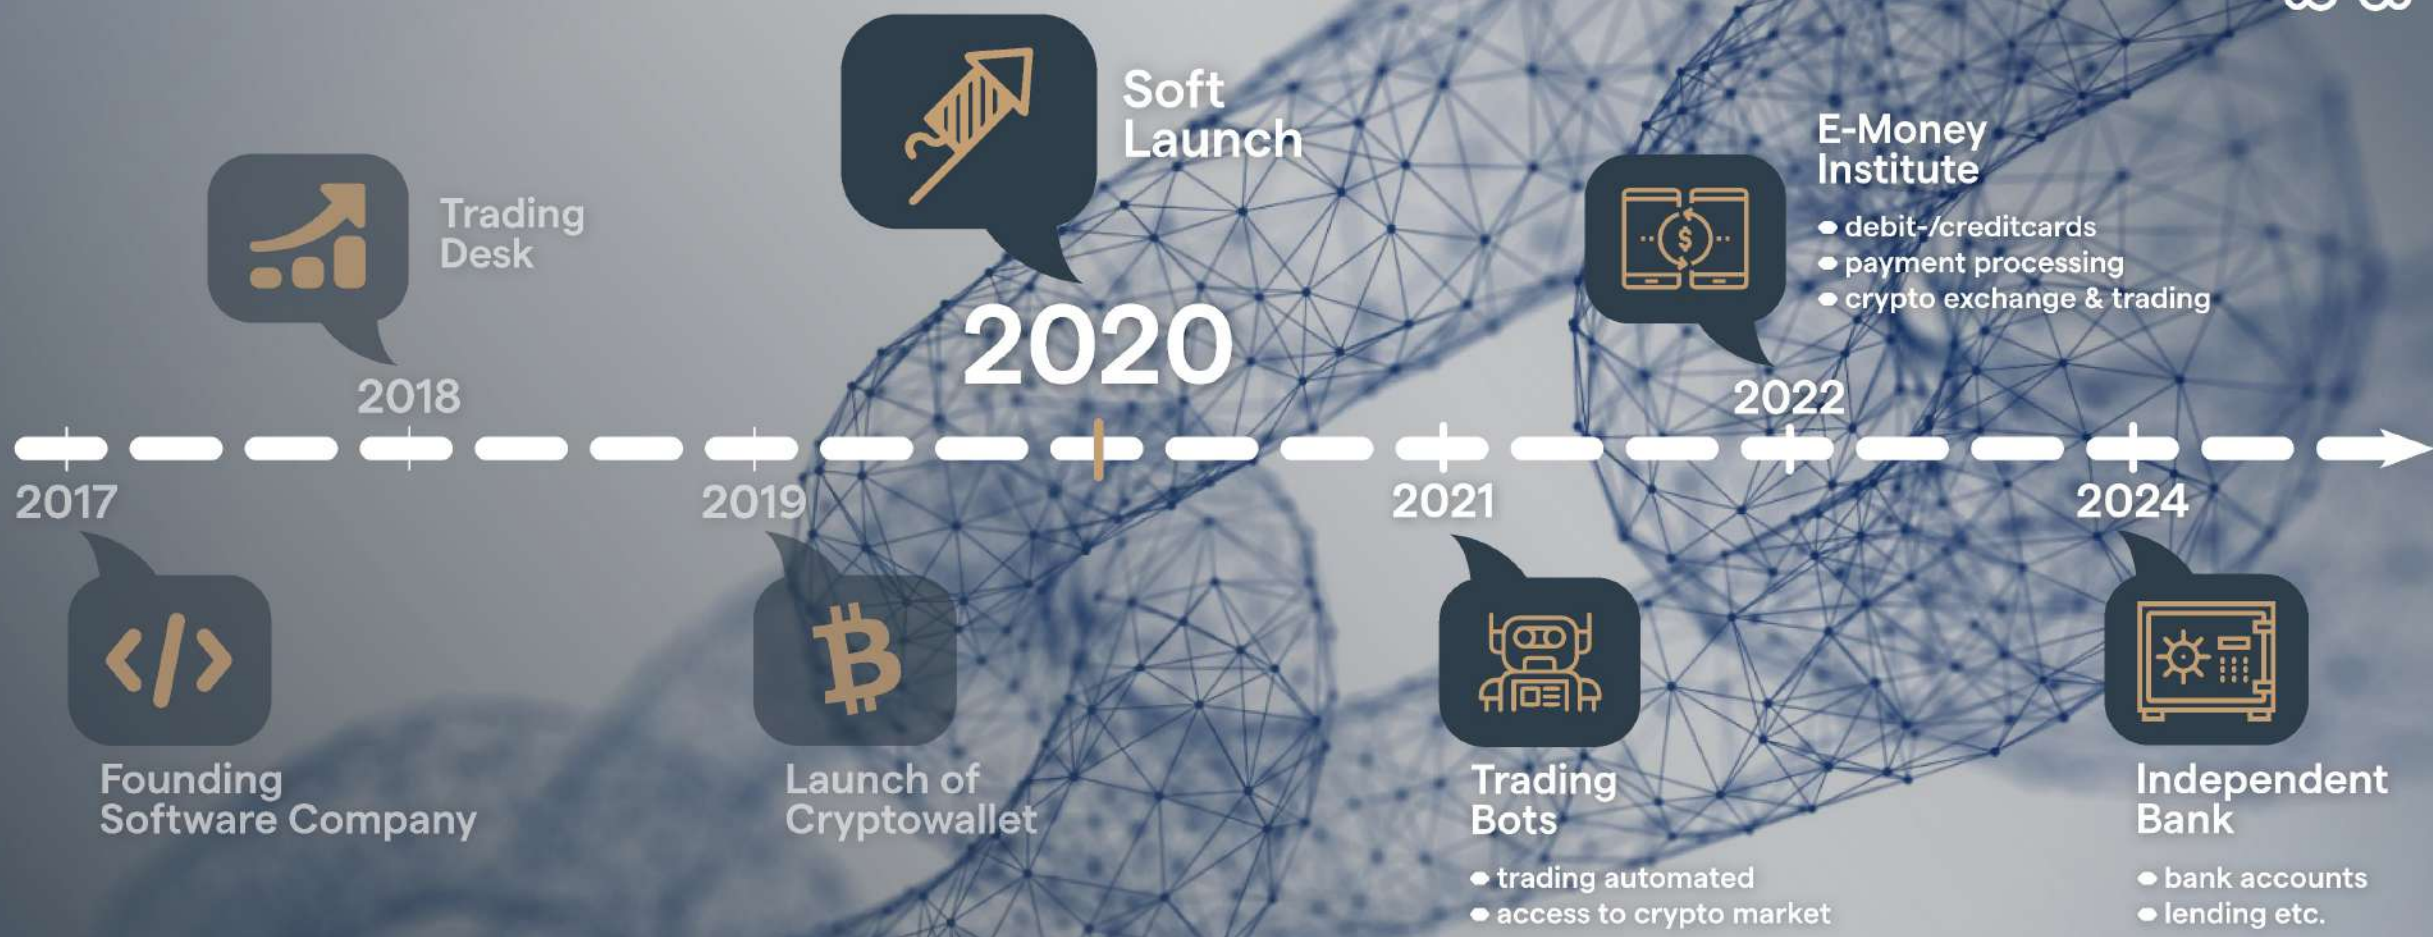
Soft Launch

Trading Desk

2020

E-Money Institute

- debit-/creditcards
- payment processing
- crypto exchange & trading

2018

2022

2017

2019

2021

2024

Founding Software Company

Launch of Cryptowallet

Trading Bots

- trading automated
- access to crypto market

Independent Bank

- bank accounts
- lending etc.